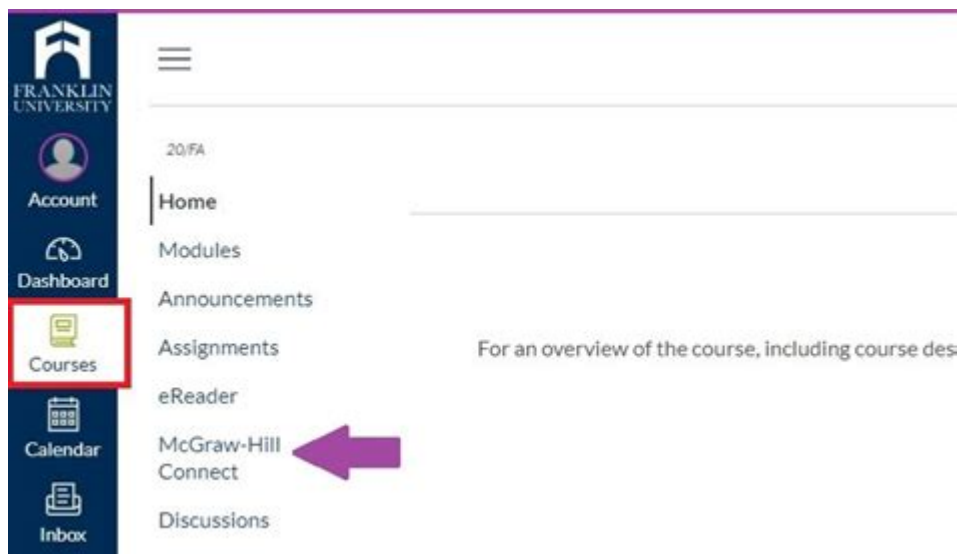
FRANKLIN UNIVERSITY

Account

Dashboard

Courses

Calendar

Inbox

20/FA

Home

Modules

Announcements

Assignments

eReader

McGraw-Hill Connect

Discussions

For an overview of the course, including course des